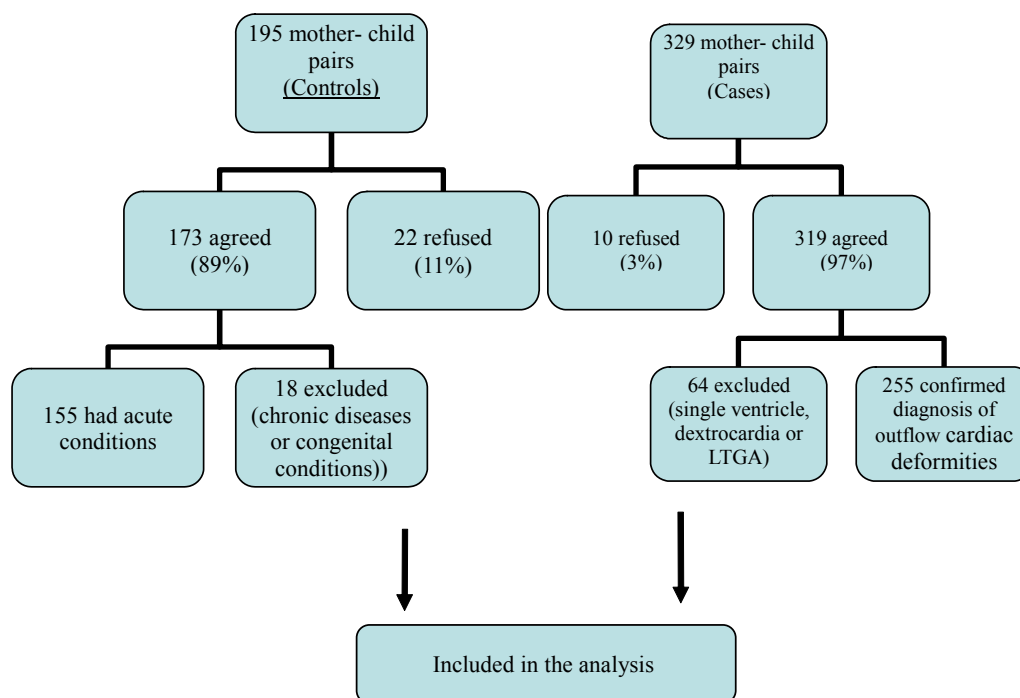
195 mother- child pairs
(Controls)

329 mother- child pairs
(Cases)

173 agreed
(89%)

22 refused
(11%)

10 refused
(3%)

319 agreed
(97%)

155 had acute conditions

18 excluded
(chronic diseases or congenital conditions))

64 excluded
(single ventricle, dextrocardia or LTGA)

255 confirmed diagnosis of outflow cardiac deformities

Included in the analysis